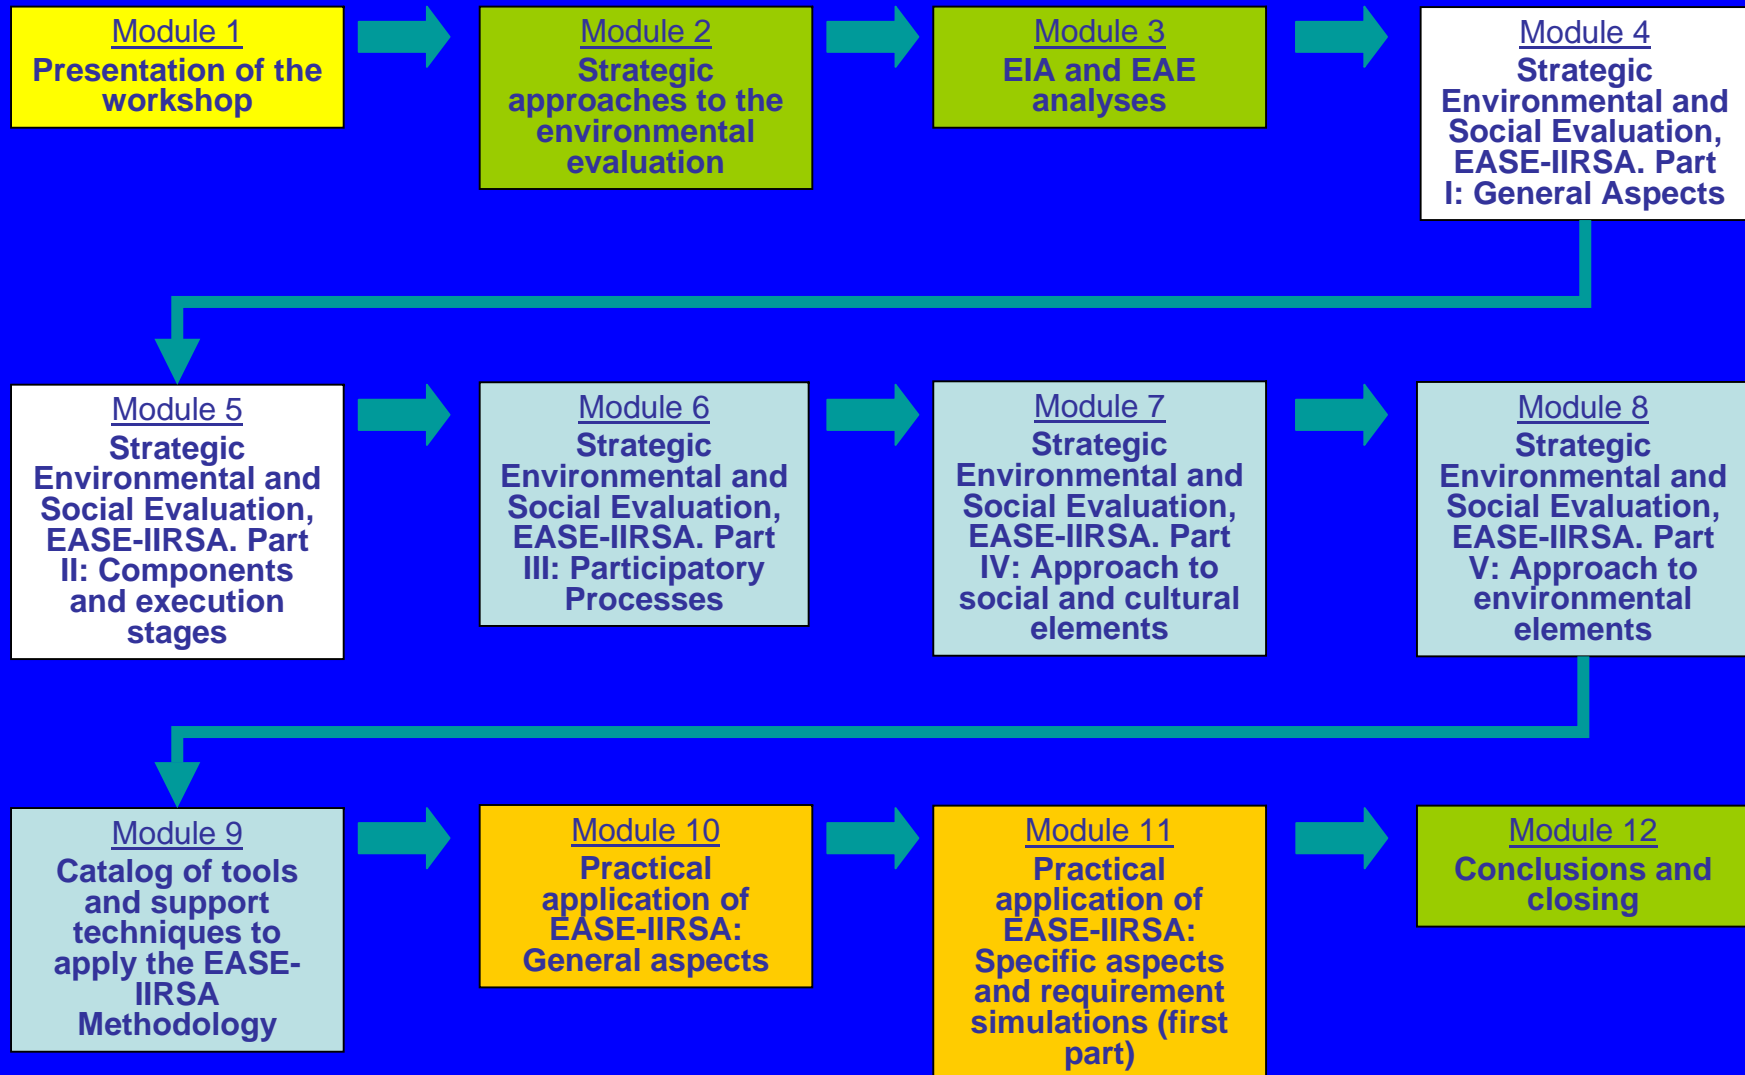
Module 1
Presentation of the workshop

Module 2
Strategic approaches to the environmental evaluation

Module 3
EIA and EAE analyses

Module 4
Strategic Environmental and Social Evaluation, EASE-IIRSA. Part I: General Aspects

Module 5
Strategic Environmental and Social Evaluation, EASE-IIRSA. Part II: Components and execution stages

Module 6
Strategic Environmental and Social Evaluation, EASE-IIRSA. Part III: Participatory Processes

Module 7
Strategic Environmental and Social Evaluation, EASE-IIRSA. Part IV: Approach to social and cultural elements

Module 8
Strategic Environmental and Social Evaluation, EASE-IIRSA. Part V: Approach to environmental elements

Module 9
Catalog of tools and support techniques to apply the EASE-IIRSA Methodology

Module 10
Practical application of EASE-IIRSA: General aspects

Module 11
Practical application of EASE-IIRSA: Specific aspects and requirement simulations (first part)

Module 12
Conclusions and closing